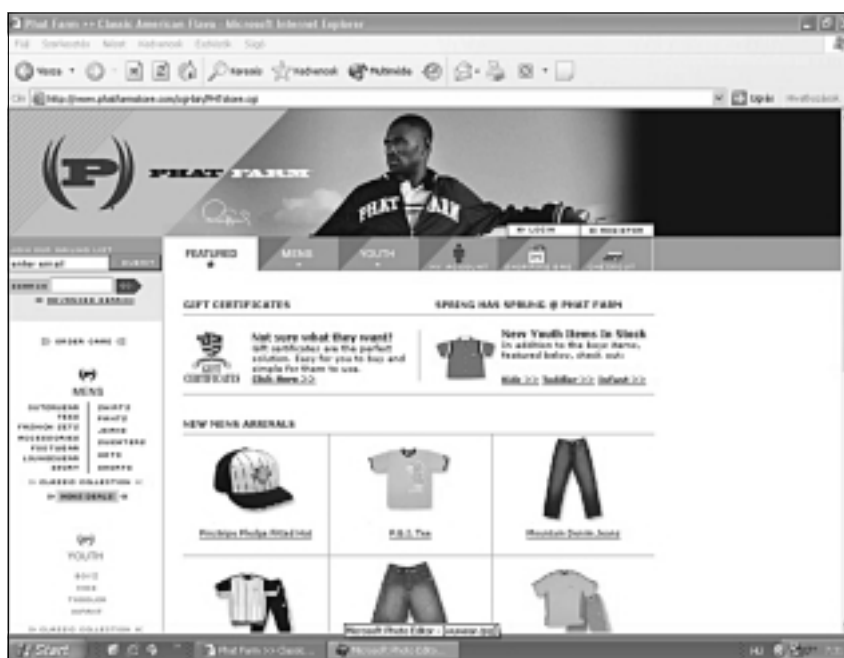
Phat Farm >> Classic American Flava - Microsoft Internet Explorer

Fájl Szerkesztés Nézet Kedvencek Eszközök Súgó

Vissza Keresés Kedvencek Multimédia

Cím http://www.phatfarmstore.com/cgi-bin/PHFstore.cgi

Ugrás Hivatkozások

(P) PHAT FARM

PHAT FARM

MY LOGIN

REGISTER

JOIN OUR MAILING LIST

enter email

SUBMIT

SEARCH

GO

ADVANCED SEARCH

FEATURED

MENS

YOUTH

MY ACCOUNT

SHOPPING BAG

CHECKOUT

ORDER CARD

MENS

OUTERWEAR

TEES

FRENCH TERRY

ACCESSORIES

FOOTWEAR

LOUNGEWEAR

DENIM

SHIRTS

PANTS

JEANS

SWEATERS

SETS

SHORTS

CLASSIC COLLECTION

MORE DEALS

YOUTH

BOYS

GIRLS

TODDLER

INFANT

CLASSIC COLLECTION

GIFT CERTIFICATES

Not sure what they want?

Gift certificates are the perfect solution. Easy for you to buy and simple for them to use.

Click Here >>

GIFT CERTIFICATES

SPRING HAS SPRUNG @ PHAT FARM

New Youth Items In Stock

In addition to the boys items, featured below, check out:

Kids >> Toddler >> Infant >>

NEW MENS ARRIVALS

Pinstripe Phelps Fitted Hat

P.B.S. Tee

Mountain Denim Jeans

Microsoft Photo Editor - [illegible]

Start

Phat Farm >> Classic...

Microsoft Photo Edito...

HU